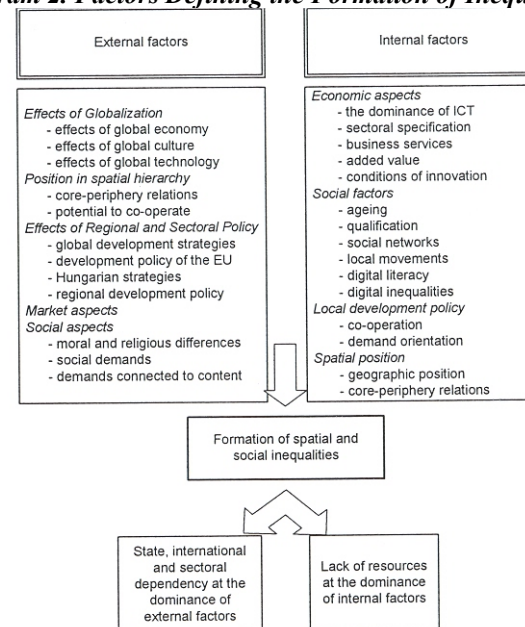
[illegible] 2. Factors Defining the Formation of Inequ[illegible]

External factors

Internal factors

Effects of Globalization
- effects of global economy
- effects of global culture
- effects of global technology
Position in spatial hierarchy
- core-periphery relations
- potential to co-operate
Effects of Regional and Sectoral Policy
- global development strategies
- development policy of the EU
- Hungarian strategies
- regional development policy
Market aspects
Social aspects
- moral and religious differences
- social demands
- demands connected to content

Economic aspects
- the dominance of ICT
- sectoral specification
- business services
- added value
- conditions of innovation
Social factors
- ageing
- qualification
- social networks
- local movements
- digital literacy
- digital inequalities
Local development policy
- co-operation
- demand orientation
Spatial position
- geographic position
- core-periphery relations

Formation of spatial and social inequalities

State, international and sectoral dependency at the dominance of external factors

Lack of resources at the dominance of internal factors